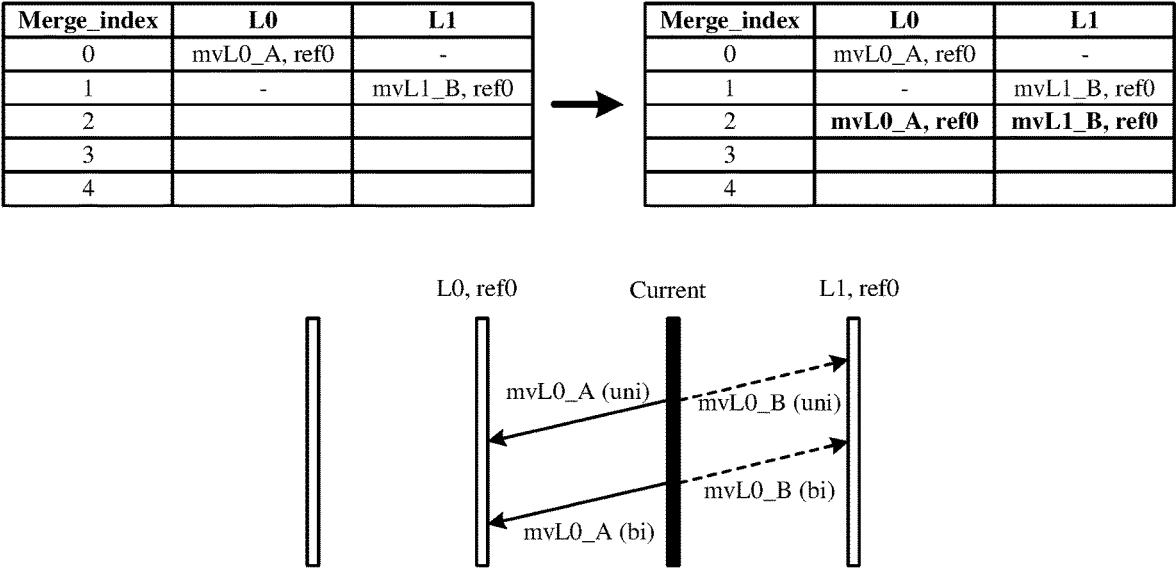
| Merge_index | L0 | L1 |
|---|---|---|
| 0 | mvL0_A, ref0 | - |
| 1 | - | mvL1_B, ref0 |
| 2 | | |
| 3 | | |
| 4 | | |

| Merge_index | L0 | L1 |
|---|---|---|
| 0 | mvL0_A, ref0 | - |
| 1 | - | mvL1_B, ref0 |
| 2 | **mvL0_A, ref0** | **mvL1_B, ref0** |
| 3 | | |
| 4 | | |

L0, ref0

Current

L1, ref0

mvL0_A (uni)

mvL0_B (uni)

mvL0_B (bi)

mvL0_A (bi)